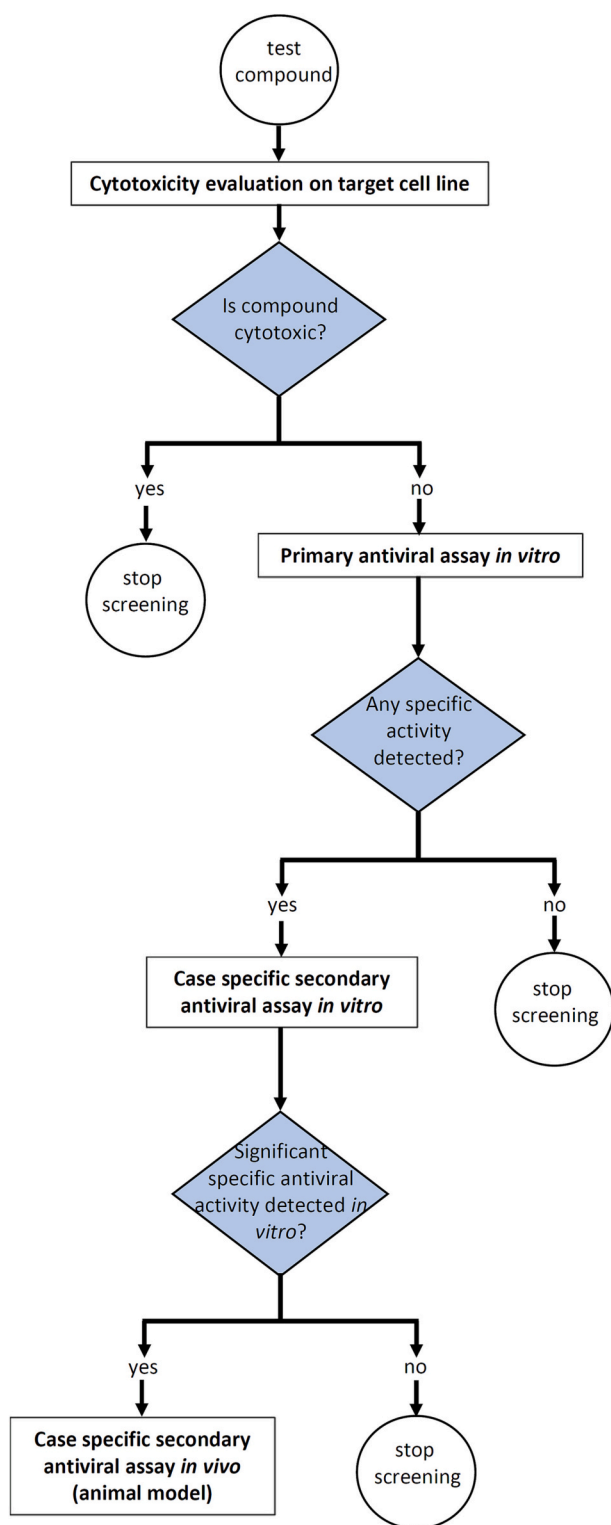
test compound

Cytotoxicity evaluation on target cell line

Is compound cytotoxic?

yes

stop screening

no

Primary antiviral assay *in vitro*

Any specific activity detected?

yes

Case specific secondary antiviral assay *in vitro*

no

stop screening

Significant specific antiviral activity detected *in vitro*?

yes

Case specific secondary antiviral assay *in vivo* (animal model)

no

stop screening